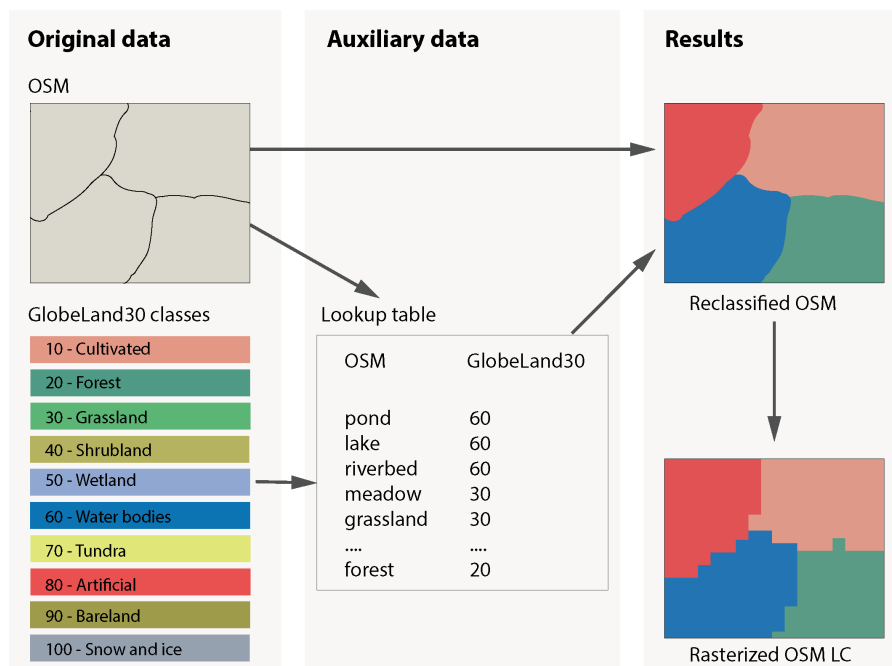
Original data

OSM

GlobeLand30 classes

10 - Cultivated
20 - Forest
30 - Grassland
40 - Shrubland
50 - Wetland
60 - Water bodies
70 - Tundra
80 - Artificial
90 - Bareland
100 - Snow and ice

Auxiliary data

Lookup table

| OSM | GlobeLand30 |
|---|---|
| pond | 60 |
| lake | 60 |
| riverbed | 60 |
| meadow | 30 |
| grassland | 30 |
| .... | .... |
| forest | 20 |

Results

Reclassified OSM

Rasterized OSM LC